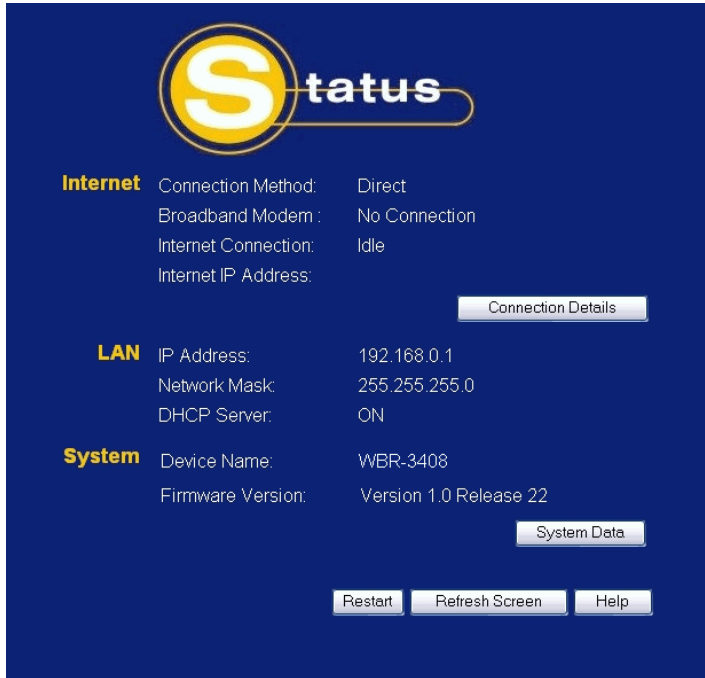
Status

Internet

| | |
|---|---|
| Connection Method: | Direct |
| Broadband Modem : | No Connection |
| Internet Connection: | Idle |
| Internet IP Address: | |

Connection Details

LAN

| | |
|---|---|
| IP Address: | 192.168.0.1 |
| Network Mask: | 255.255.255.0 |
| DHCP Server: | ON |

System

| | |
|---|---|
| Device Name: | WBR-3408 |
| Firmware Version: | Version 1.0 Release 22 |

System Data

Restart Refresh Screen Help